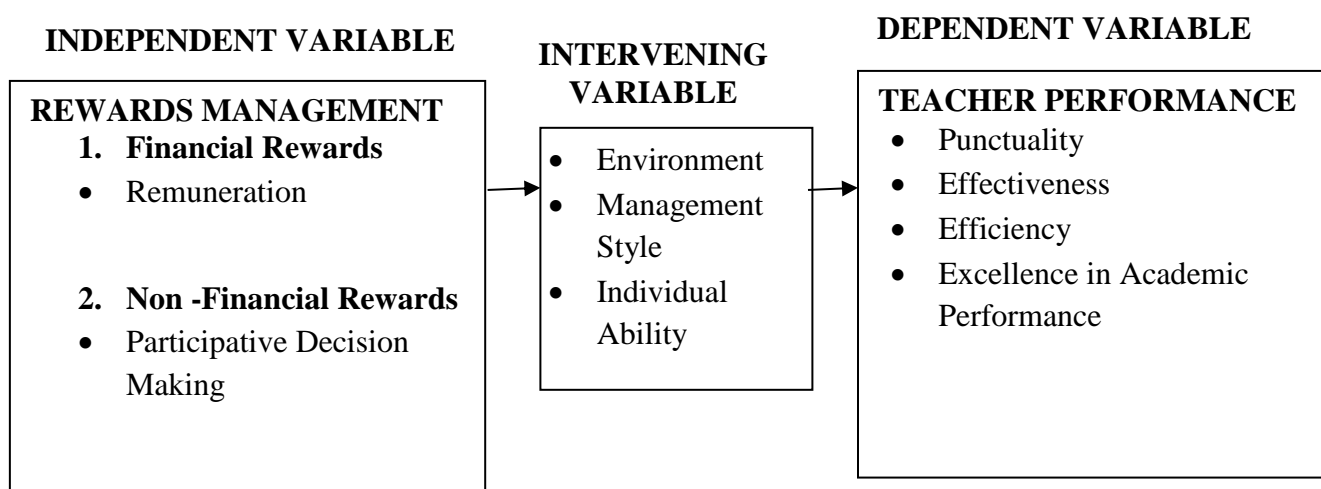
INDEPENDENT VARIABLE

REWARDS MANAGEMENT
1. Financial Rewards
- Remuneration

2. Non -Financial Rewards
- Participative Decision Making

INTERVENING VARIABLE

- Environment
- Management Style
- Individual Ability

DEPENDENT VARIABLE

TEACHER PERFORMANCE
- Punctuality
- Effectiveness
- Efficiency
- Excellence in Academic Performance